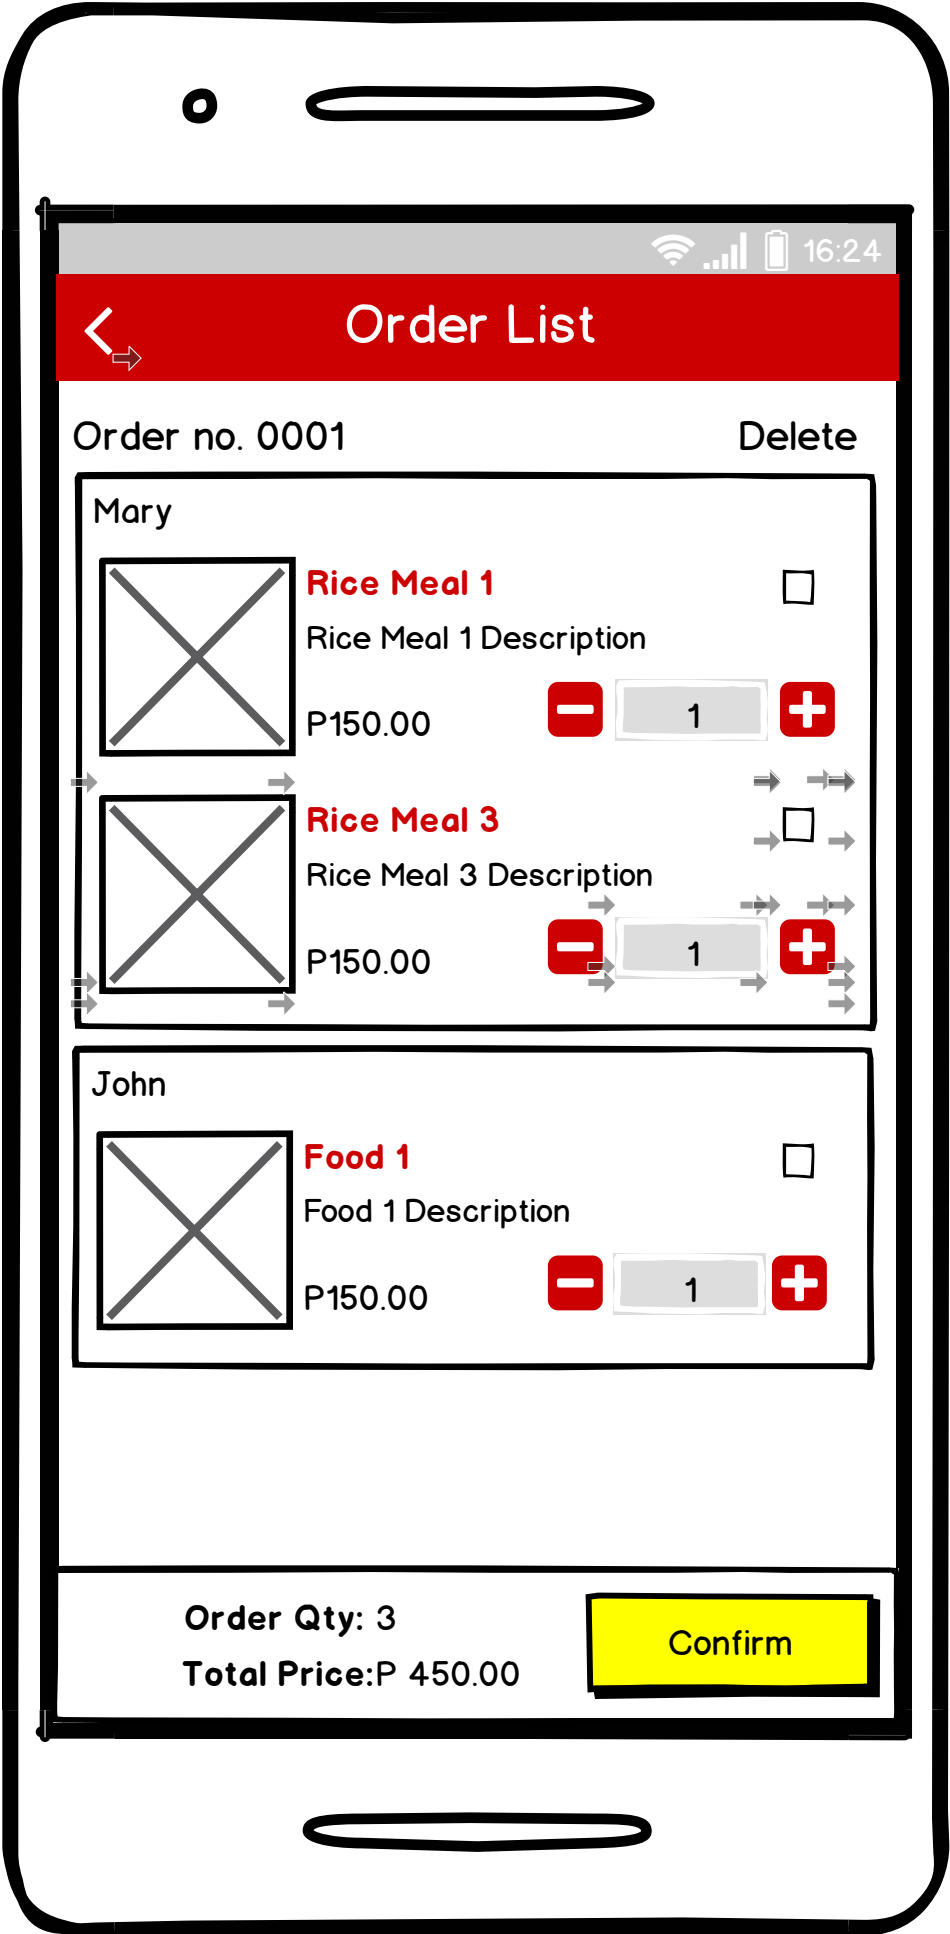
16:24

Order List

Order no. 0001

Delete

Mary

Rice Meal 1

Rice Meal 1 Description

P150.00

1

Rice Meal 3

Rice Meal 3 Description

P150.00

1

John

Food 1

Food 1 Description

P150.00

1

Order Qty: 3

Total Price:P 450.00

Confirm